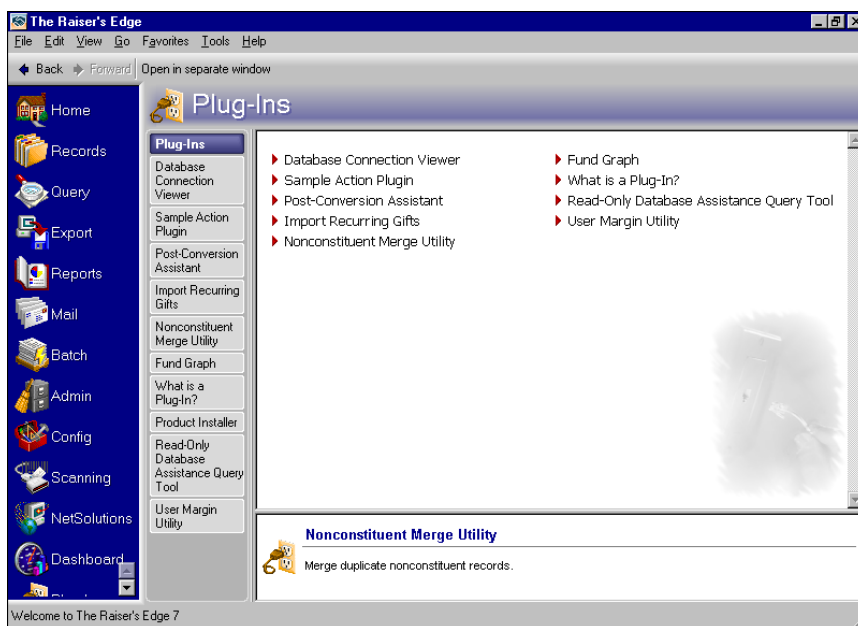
The Raiser's Edge

File Edit View Go Favorites Tools Help

Back Forward Open in separate window

Home
Records
Query
Export
Reports
Mail
Batch
Admin
Config
Scanning
NetSolutions
Dashboard

Plug-Ins

Plug-Ins
Database Connection Viewer
Sample Action Plugin
Post-Conversion Assistant
Import Recurring Gifts
Nonconstituent Merge Utility
Fund Graph
What is a Plug-In?
Product Installer
Read-Only Database Assistance Query Tool
User Margin Utility

Database Connection Viewer
Sample Action Plugin
Post-Conversion Assistant
Import Recurring Gifts
Nonconstituent Merge Utility

Fund Graph
What is a Plug-In?
Read-Only Database Assistance Query Tool
User Margin Utility

Nonconstituent Merge Utility

Merge duplicate nonconstituent records.

Welcome to The Raiser's Edge 7